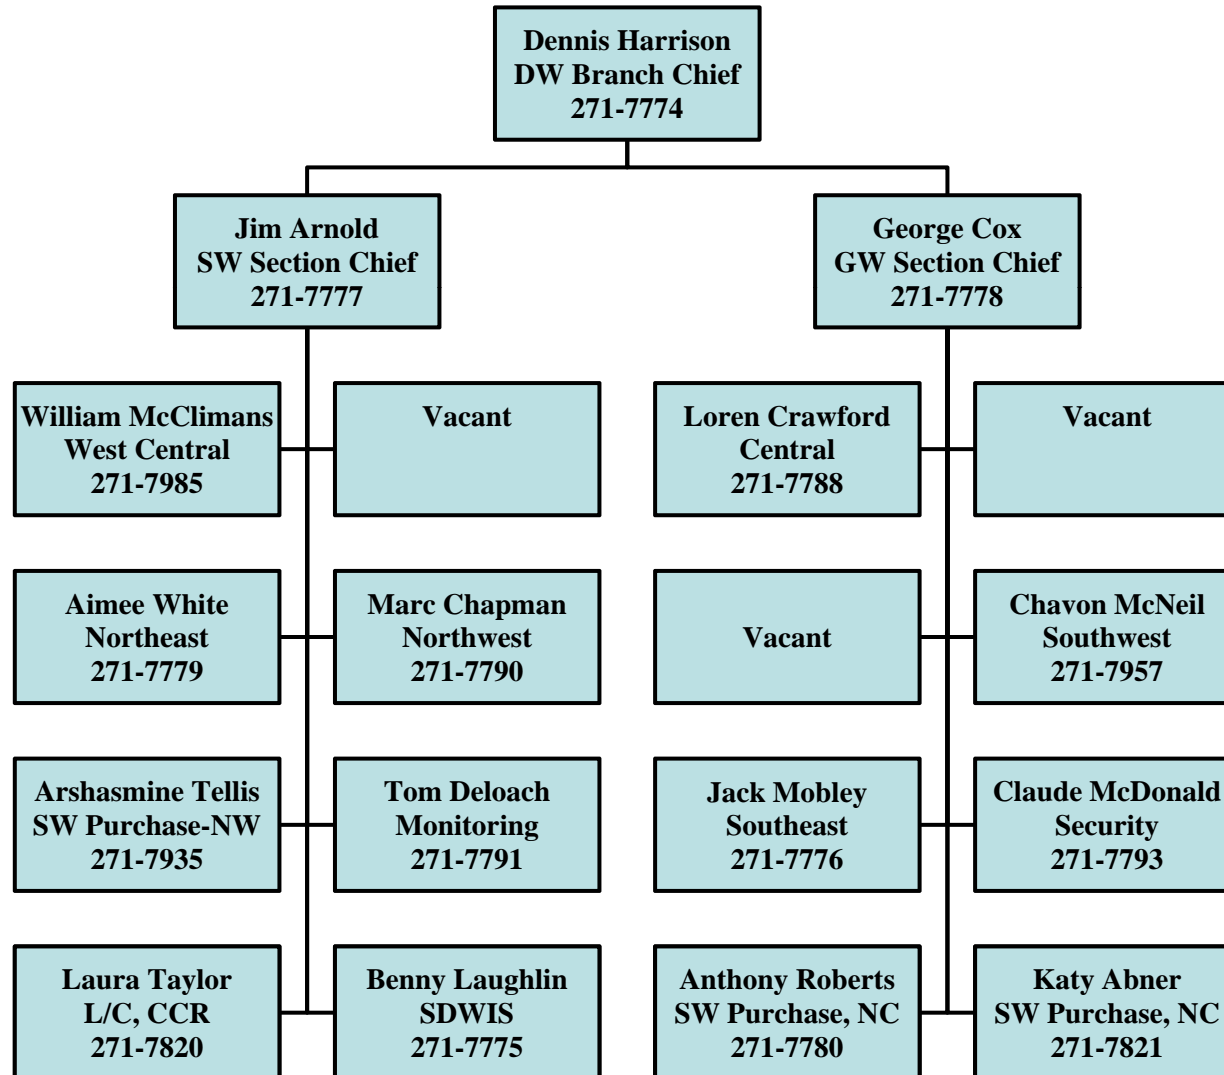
Dennis Harrison
DW Branch Chief
271-7774

Jim Arnold
SW Section Chief
271-7777

George Cox
GW Section Chief
271-7778

William McClimans
West Central
271-7985

Vacant

Aimee White
Northeast
271-7779

Marc Chapman
Northwest
271-7790

Arshasmine Tellis
SW Purchase-NW
271-7935

Tom Deloach
Monitoring
271-7791

Laura Taylor
L/C, CCR
271-7820

Benny Laughlin
SDWIS
271-7775

Loren Crawford
Central
271-7788

Vacant

Vacant

Chavon McNeil
Southwest
271-7957

Jack Mobley
Southeast
271-7776

Claude McDonald
Security
271-7793

Anthony Roberts
SW Purchase, NC
271-7780

Katy Abner
SW Purchase, NC
271-7821